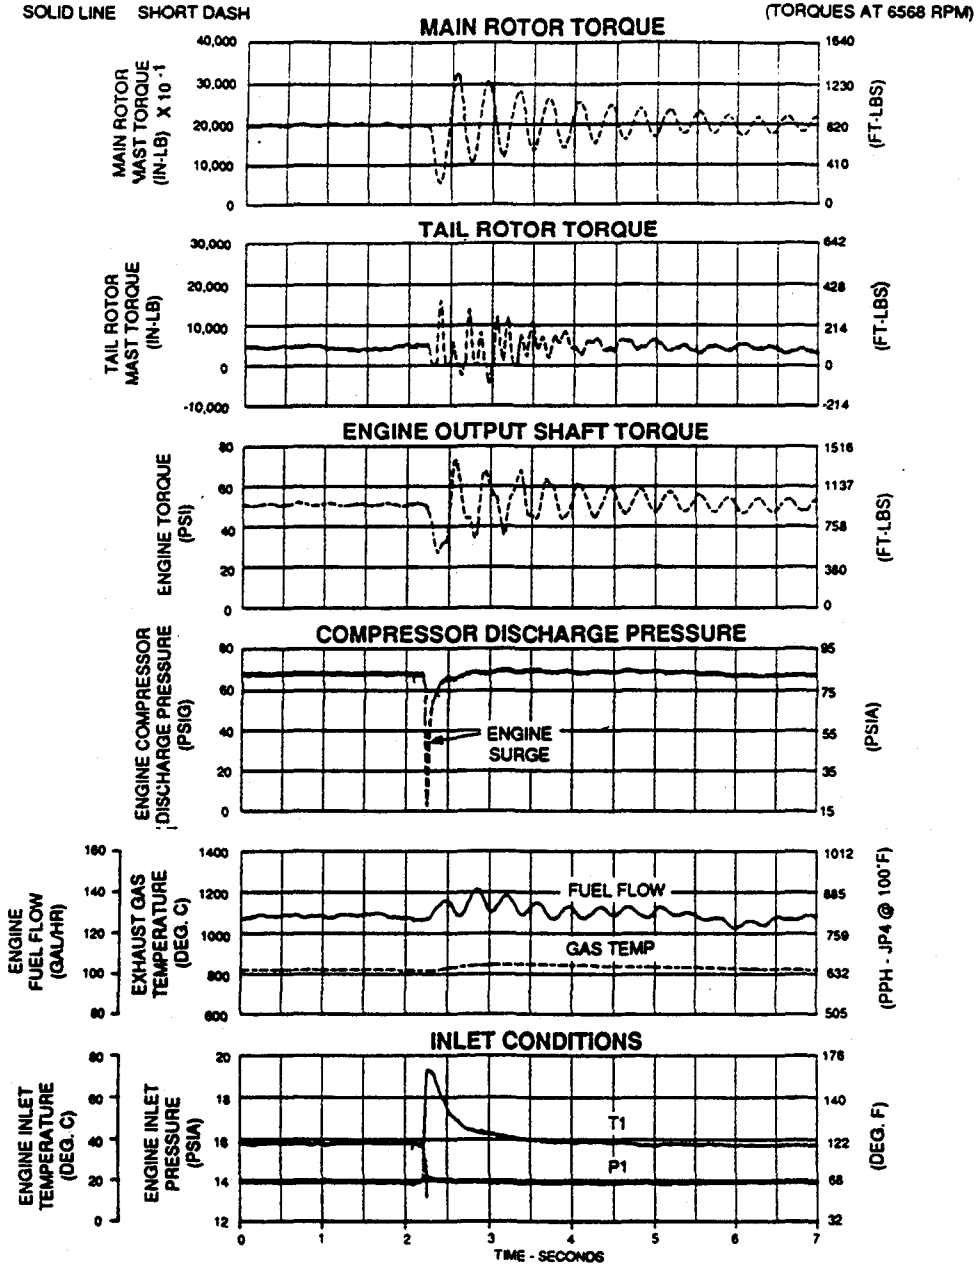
SOLID LINE SHORT DASH

(TORQUES AT 6568 RPM)

MAIN ROTOR TORQUE

MAIN ROTOR MAST TORQUE (IN-LB) X 10⁻¹

40,000
30,000
20,000
10,000
0

1640
1230
820
410
0

(FT-LBS)

TAIL ROTOR TORQUE

TAIL ROTOR MAST TORQUE (IN-LB)

30,000
20,000
10,000
0
-10,000

642
428
214
0
-214

(FT-LBS)

ENGINE OUTPUT SHAFT TORQUE

ENGINE TORQUE (PSI)

80
60
40
20
0

1516
1137
758
380
0

(FT-LBS)

COMPRESSOR DISCHARGE PRESSURE

ENGINE COMPRESSOR DISCHARGE PRESSURE (PSIG)

80
60
40
20
0

95
75
55
35
15

(PSIA)

ENGINE SURGE

ENGINE FUEL FLOW (GAL/HR)

160
140
120
100
80

EXHAUST GAS TEMPERATURE (DEG. C)

1400
1200
1000
800
600

FUEL FLOW

GAS TEMP

1012
885
759
632
505

(PPH - JP4 @ 100°F)

INLET CONDITIONS

ENGINE INLET TEMPERATURE (DEG. C)

80
60
40
20
0

ENGINE INLET PRESSURE (PSIA)

20
18
16
14
12

T1

P1

176
140
122
68
32

(DEG. F)

0 1 2 3 4 5 6 7

TIME - SECONDS